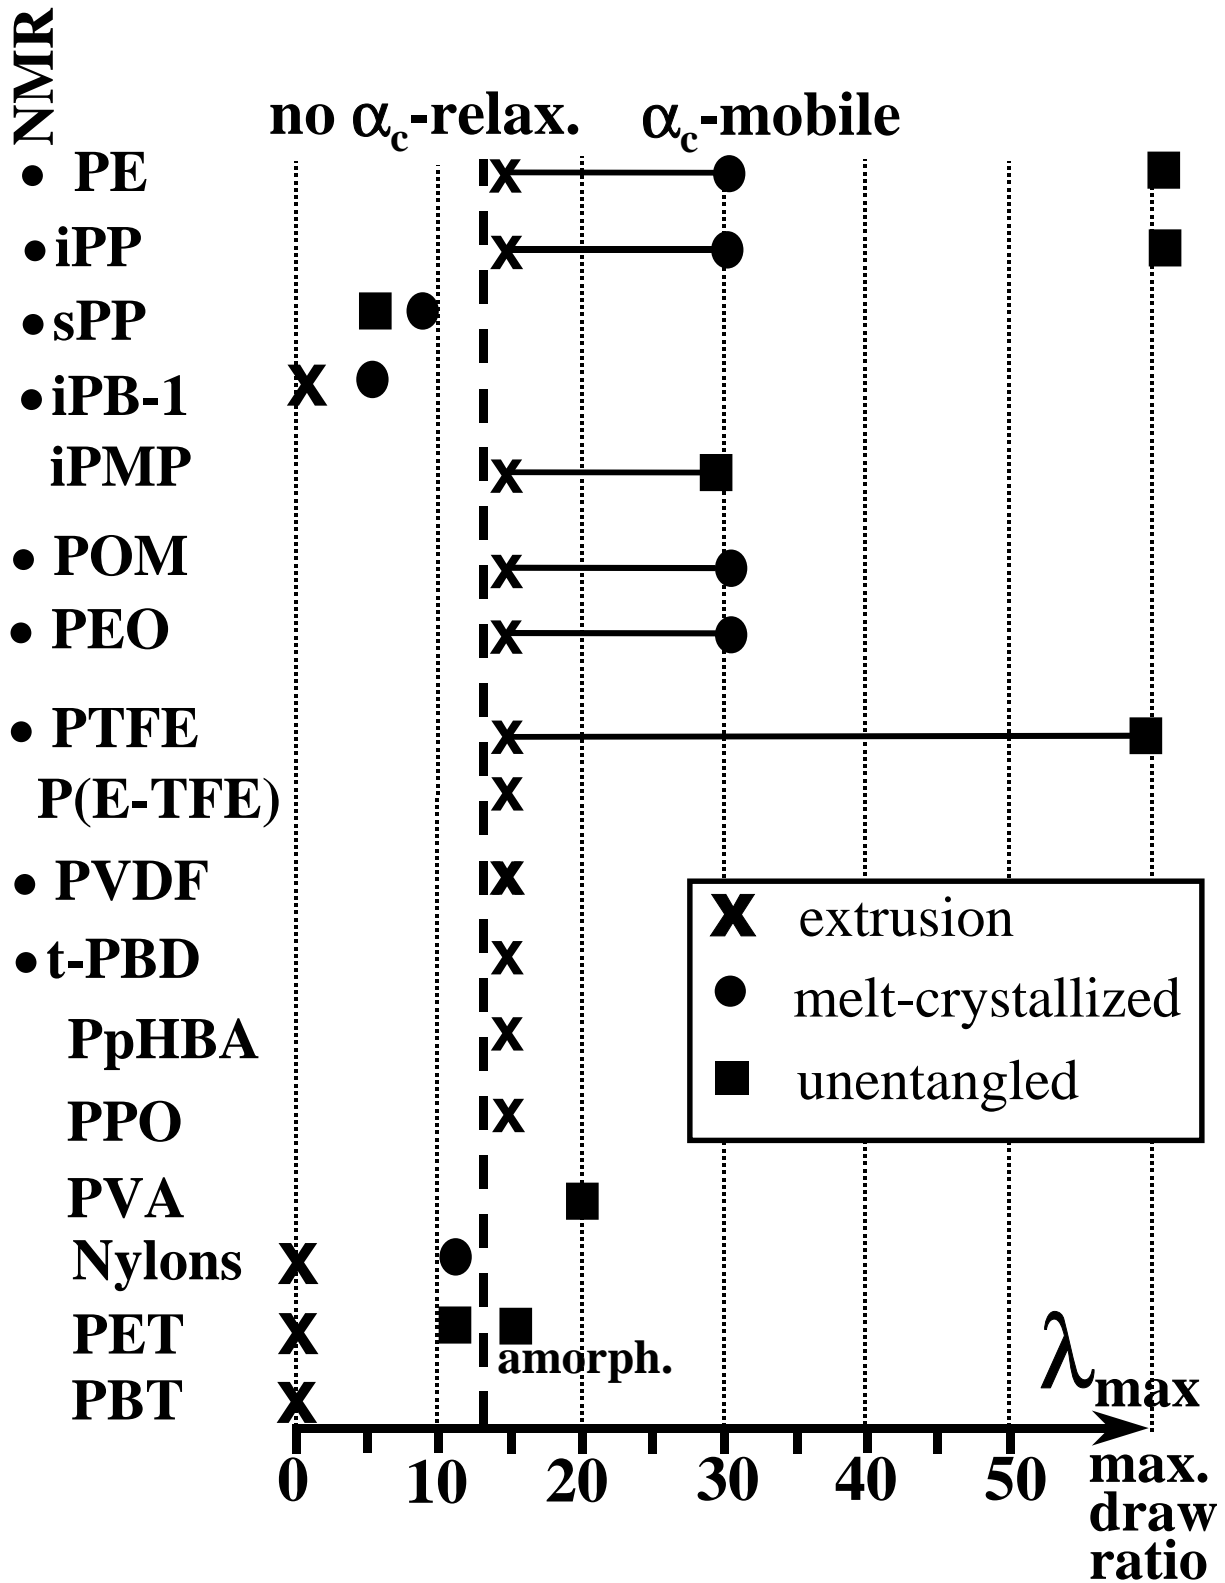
NMR

no $\alpha_c$-relax.

$\alpha_c$-mobile

• PE
• iPP
• sPP
• iPB-1
iPMP
• POM
• PEO
• PTFE
P(E-TFE)
• PVDF
• t-PBD
PpHBA
PPO
PVA
Nylons
PET
PBT

amorph.

X extrusion
● melt-crystallized
■ unentangled

$\lambda_{max}$

0 10 20 30 40 50

max. draw ratio